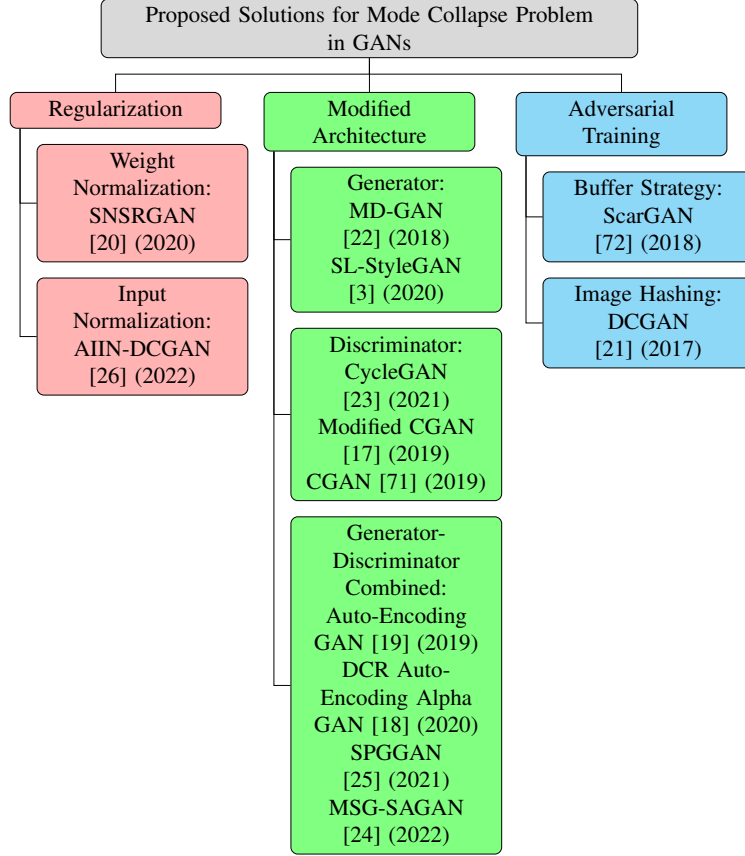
Proposed Solutions for Mode Collapse Problem in GANs

Regularization

Weight Normalization: SNSRGAN [20] (2020)

Input Normalization: AIIN-DCGAN [26] (2022)

Modified Architecture

Generator: MD-GAN [22] (2018) SL-StyleGAN [3] (2020)

Discriminator: CycleGAN [23] (2021) Modified CGAN [17] (2019) CGAN [71] (2019)

Generator-Discriminator Combined: Auto-Encoding GAN [19] (2019) DCR Auto-Encoding Alpha GAN [18] (2020) SPGGAN [25] (2021) MSG-SAGAN [24] (2022)

Adversarial Training

Buffer Strategy: ScarGAN [72] (2018)

Image Hashing: DCGAN [21] (2017)